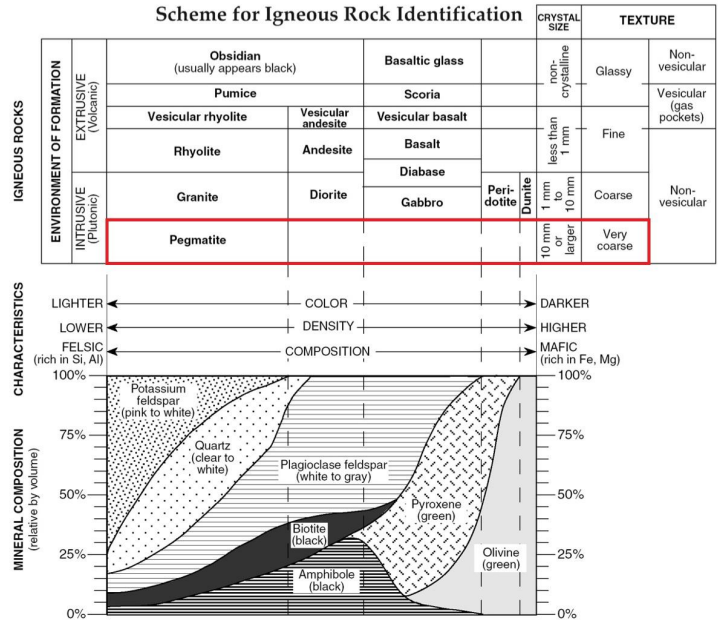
Scheme for Igneous Rock Identification

| IGNEOUS ROCKS | ENVIRONMENT OF FORMATION | | | | | | CRYSTAL SIZE | TEXTURE | |
|---|---|---|---|---|---|---|---|---|---|
| | EXTRUSIVE (Volcanic) | Obsidian (usually appears black) | | Basaltic glass | | | non-crystalline | Glassy | Non-vesicular |
| | | Pumice | | Scoria | | | | | Vesicular (gas pockets) |
| | | Vesicular rhyolite | Vesicular andesite | Vesicular basalt | | | less than 1 mm | Fine | |
| | | Rhyolite | Andesite | Basalt | | | | | |
| | INTRUSIVE (Plutonic) | | | Diabase | | | | | |
| | | Granite | Diorite | Gabbro | Peridotite | Dunite | 1 mm to 10 mm | Coarse | Non-vesicular |
| | | Pegmatite | | | | | 10 mm or larger | Very coarse | |

CHARACTERISTICS

LIGHTER ← COLOR → DARKER

LOWER ← DENSITY → HIGHER

FELSIC (rich in Si, Al) ← COMPOSITION → MAFIC (rich in Fe, Mg)

MINERAL COMPOSITION (relative by volume)

100%
75%
50%
25%
0%

Potassium feldspar (pink to white)

Quartz (clear to white)

Plagioclase feldspar (white to gray)

Pyroxene (green)

Biotite (black)

Amphibole (black)

Olivine (green)

100%
75%
50%
25%
0%